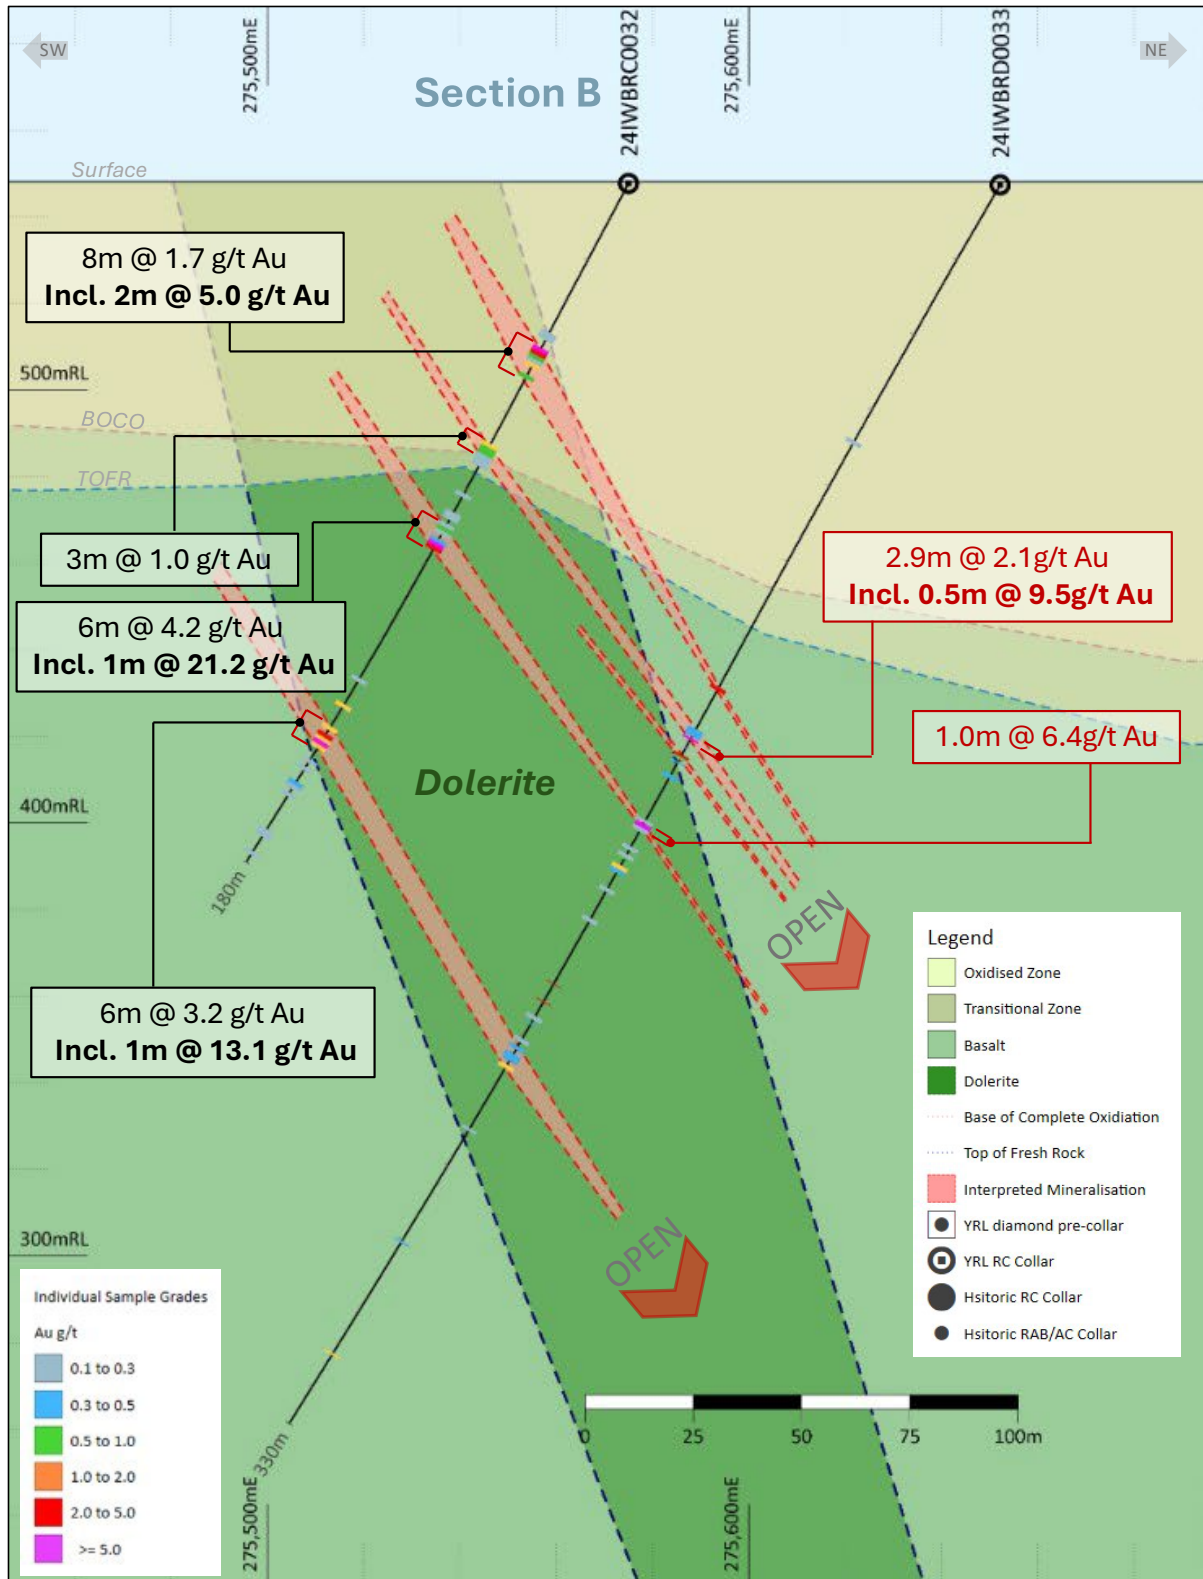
SW

275,500mE

Section B

24IWBRC0032

275,600mE

24IWBRD0033

NE

Surface

8m @ 1.7 g/t Au
Incl. 2m @ 5.0 g/t Au

500mRL

BOCO

TOFR

3m @ 1.0 g/t Au

6m @ 4.2 g/t Au
Incl. 1m @ 21.2 g/t Au

2.9m @ 2.1g/t Au
Incl. 0.5m @ 9.5g/t Au

1.0m @ 6.4g/t Au

Dolerite

400mRL

180m

OPEN

6m @ 3.2 g/t Au
Incl. 1m @ 13.1 g/t Au

Legend

| | |
|---|---|
| | Oxidised Zone |
| | Transitional Zone |
| | Basalt |
| | Dolerite |
| | Base of Complete Oxidiation |
| | Top of Fresh Rock |
| | Interpreted Mineralisation |
| | YRL diamond pre-collar |
| | YRL RC Collar |
| | Hsitoric RC Collar |
| | Hsitoric RAB/AC Collar |

300mRL

OPEN

Individual Sample Grades

Au g/t

| | |
|---|---|
| | 0.1 to 0.3 |
| | 0.3 to 0.5 |
| | 0.5 to 1.0 |
| | 1.0 to 2.0 |
| | 2.0 to 5.0 |
| | >= 5.0 |

0 25 50 75 100m

330m

275,500mE

275,600mE